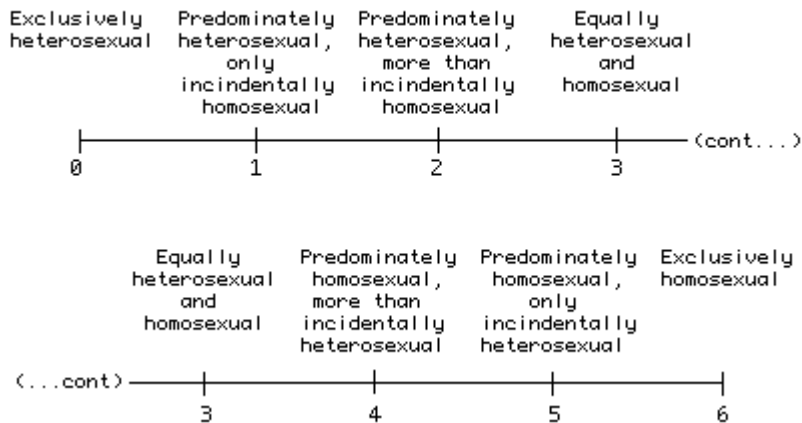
Exclusively heterosexual

Predominately heterosexual, only incidentally homosexual

Predominately heterosexual, more than incidentally homosexual

Equally heterosexual and homosexual

(cont...)

0 1 2 3

Equally heterosexual and homosexual

Predominately homosexual, more than incidentally heterosexual

Predominately homosexual, only incidentally heterosexual

Exclusively homosexual

(...cont)

3 4 5 6